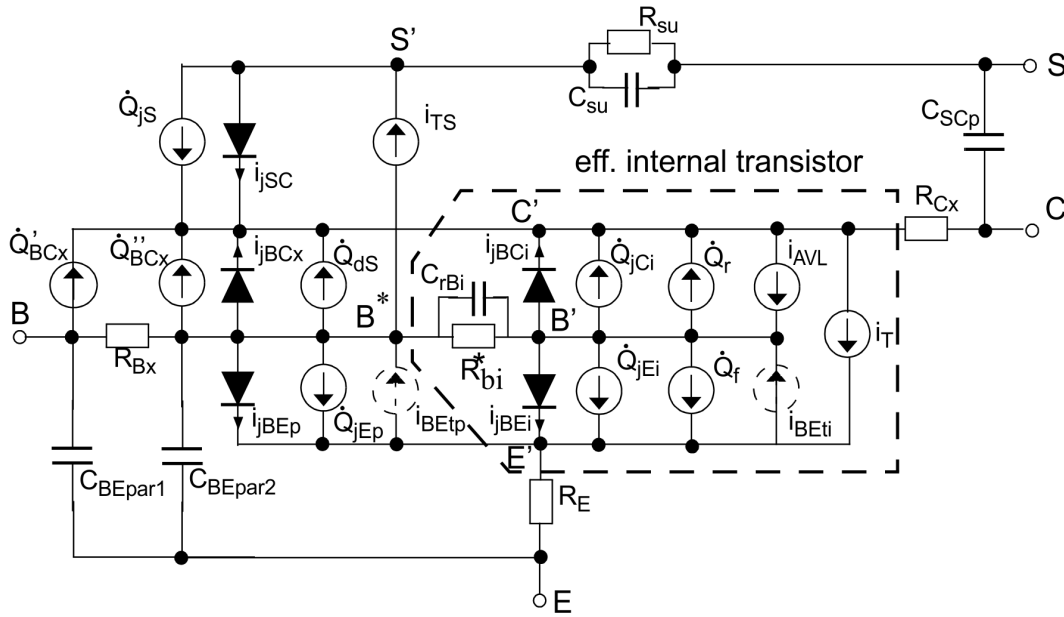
S'

$R_{su}$

S

$\dot{Q}_{jS}$

$C_{su}$

$i_{TS}$

$C_{SCp}$

$i_{jSC}$

eff. internal transistor

C'

$R_{Cx}$

C

$\dot{Q}'_{BCx}$

$\dot{Q}''_{BCx}$

$i_{jBCx}$

$\dot{Q}_{dS}$

$i_{jBCi}$

$\dot{Q}_{jCi}$

$\dot{Q}_r$

$i_{AVL}$

$C_{rBi}$

B

$B^*$

B'

$i_T$

$R_{Bx}$

$R^*_{bi}$

$\dot{Q}_{jEi}$

$\dot{Q}_f$

$i_{jBEp}$

$\dot{Q}_{jEp}$

$i_{BEtp}$

$i_{jBEi}$

$i_{BEti}$

E'

$C_{BEpar1}$

$C_{BEpar2}$

$R_E$

E